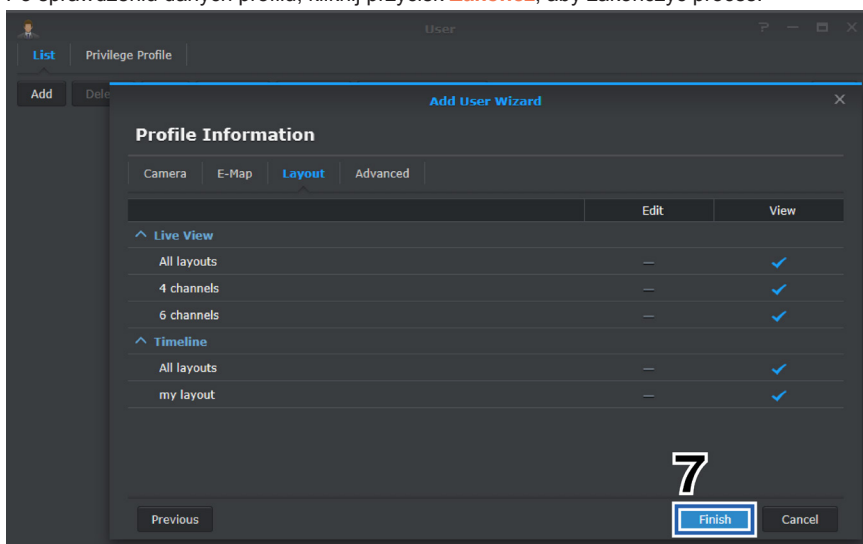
Po sprawdzeniu danych profilu, kliknij przycisk Zakończ, aby zakończyć proces.

User

List | Privilege Profile

Add | Dele

Add User Wizard

Profile Information

Camera | E-Map | Layout | Advanced

| | Edit | View |
|---|---|---|
| ^ Live View | | |
| All layouts | — | ✓ |
| 4 channels | — | ✓ |
| 6 channels | — | ✓ |
| ^ Timeline | | |
| All layouts | — | ✓ |
| my layout | — | ✓ |

7

Previous | Finish | Cancel